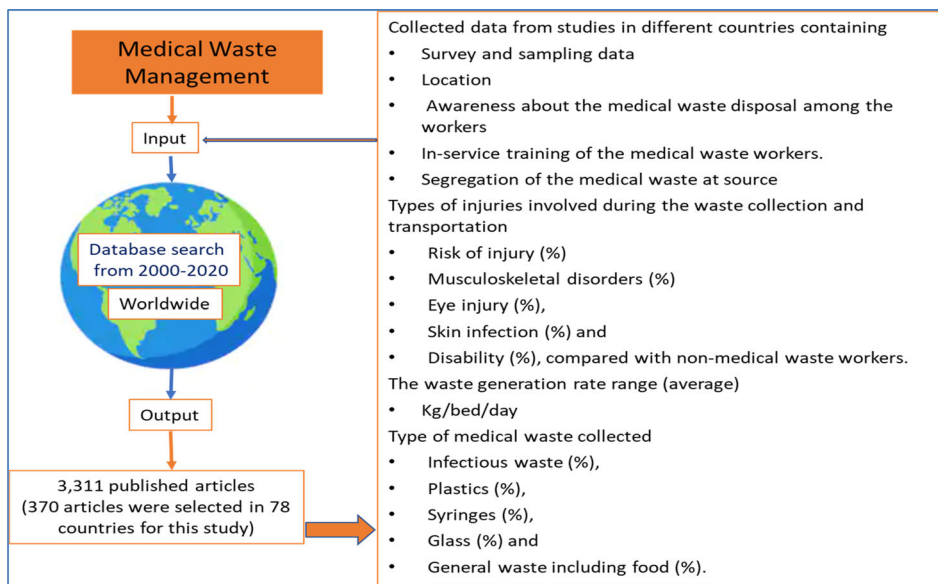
Medical Waste Management

Input

Database search from 2000-2020

Worldwide

Output

3,311 published articles (370 articles were selected in 78 countries for this study)

Collected data from studies in different countries containing
• Survey and sampling data
• Location
• Awareness about the medical waste disposal among the workers
• In-service training of the medical waste workers.
• Segregation of the medical waste at source

Types of injuries involved during the waste collection and transportation
• Risk of injury (%)
• Musculoskeletal disorders (%)
• Eye injury (%),
• Skin infection (%) and
• Disability (%), compared with non-medical waste workers.

The waste generation rate range (average)
• Kg/bed/day

Type of medical waste collected
• Infectious waste (%),
• Plastics (%),
• Syringes (%),
• Glass (%) and
• General waste including food (%).